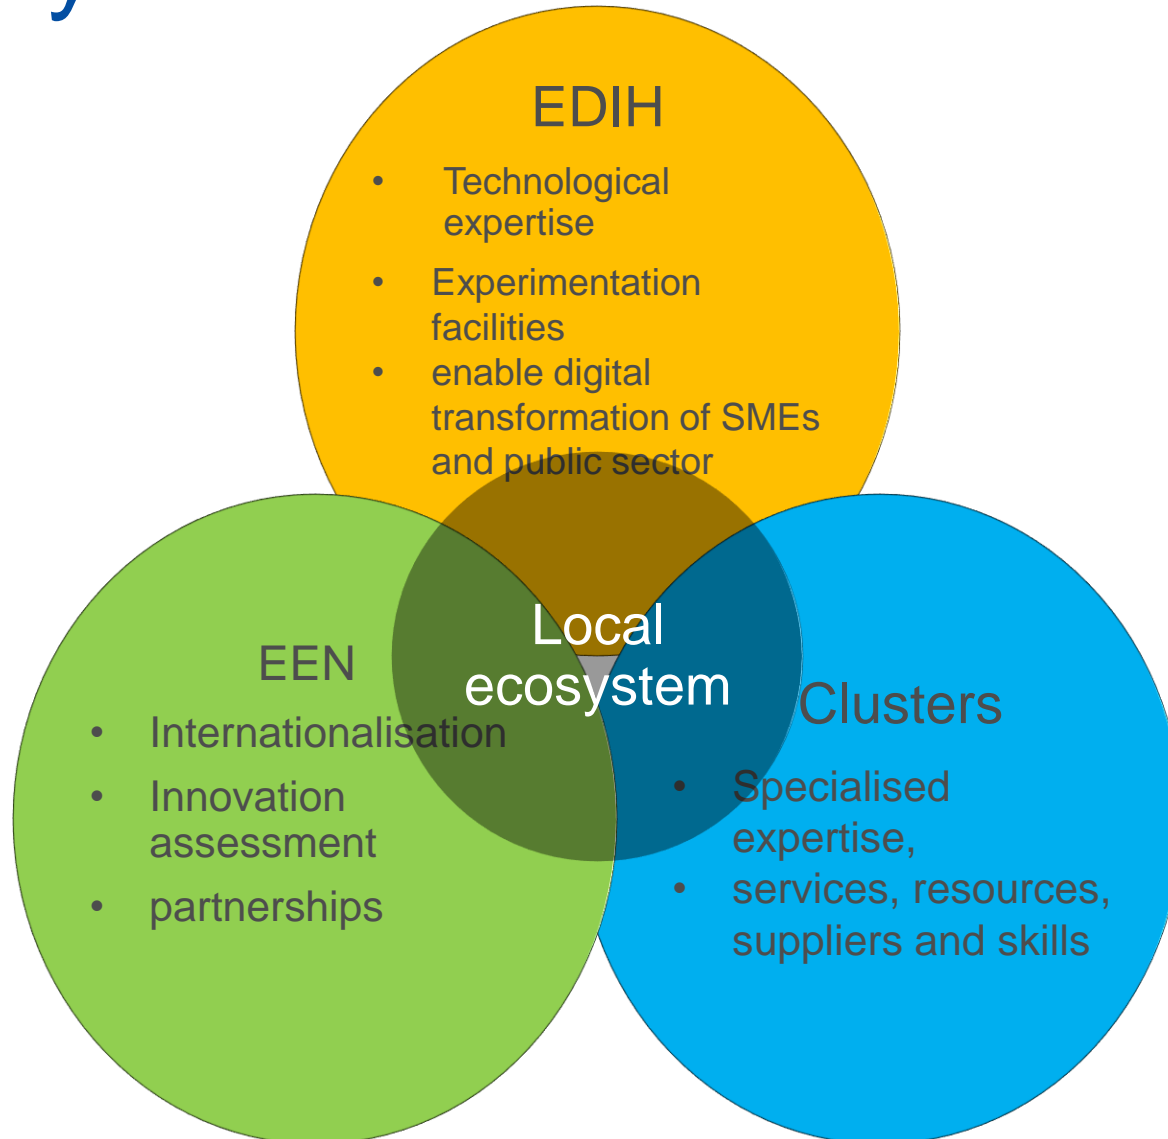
EDIH

- Technological expertise
- Experimentation facilities
- enable digital transformation of SMEs and public sector

Local ecosystem

EEN

- Internationalisation
- Innovation assessment
- partnerships

Clusters

- Specialised expertise,
- services, resources, suppliers and skills